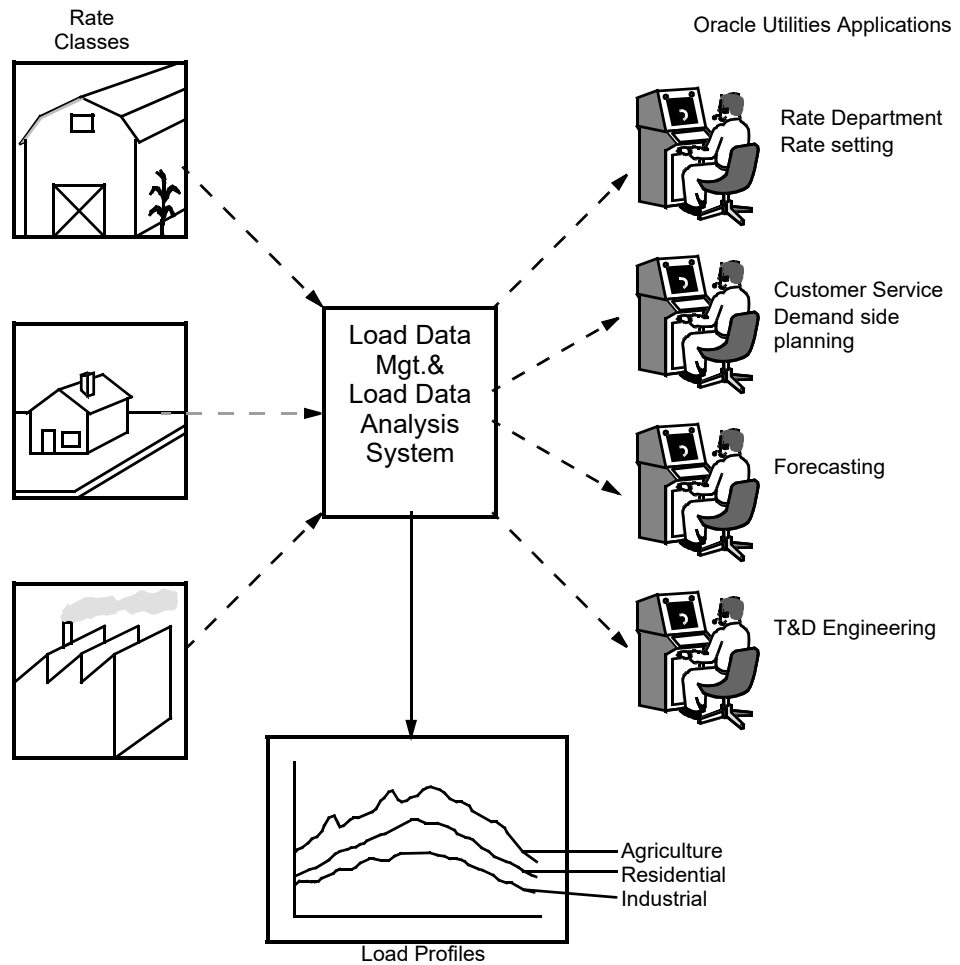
Rate Classes

Oracle Utilities Applications

Rate Department
Rate setting

Load Data Mgt.& Load Data Analysis System

Customer Service
Demand side planning

Forecasting

T&D Engineering

Agriculture
Residential
Industrial

Load Profiles